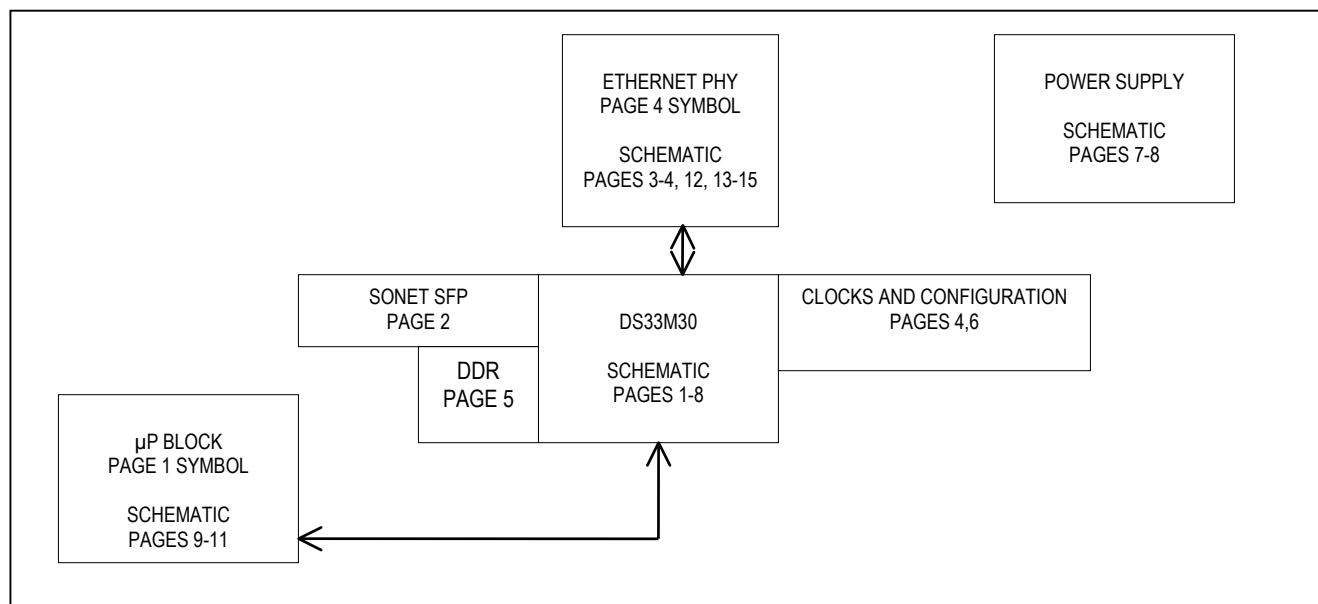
ETHERNET PHY
PAGE 4 SYMBOL

SCHEMATIC
PAGES 3-4, 12, 13-15

POWER SUPPLY

SCHEMATIC
PAGES 7-8

SONET SFP
PAGE 2

DDR
PAGE 5

DS33M30

SCHEMATIC
PAGES 1-8

CLOCKS AND CONFIGURATION
PAGES 4,6

µP BLOCK
PAGE 1 SYMBOL

SCHEMATIC
PAGES 9-11